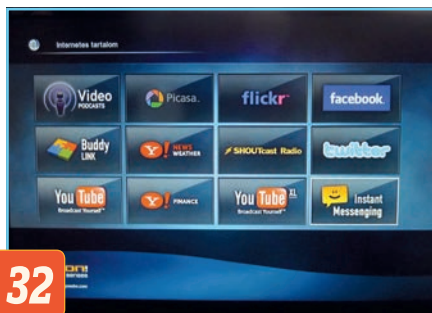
Internetes tartalom

Video PODCASTS

Picasa

flickr

facebook

Buddy LINK

Y! NEWS WEATHER

SHOUTcast Radio

twitter

YouTube Broadcast Yourself

Y! FINANCE

YouTube XL Broadcast Yourself

Instant Messenging

32